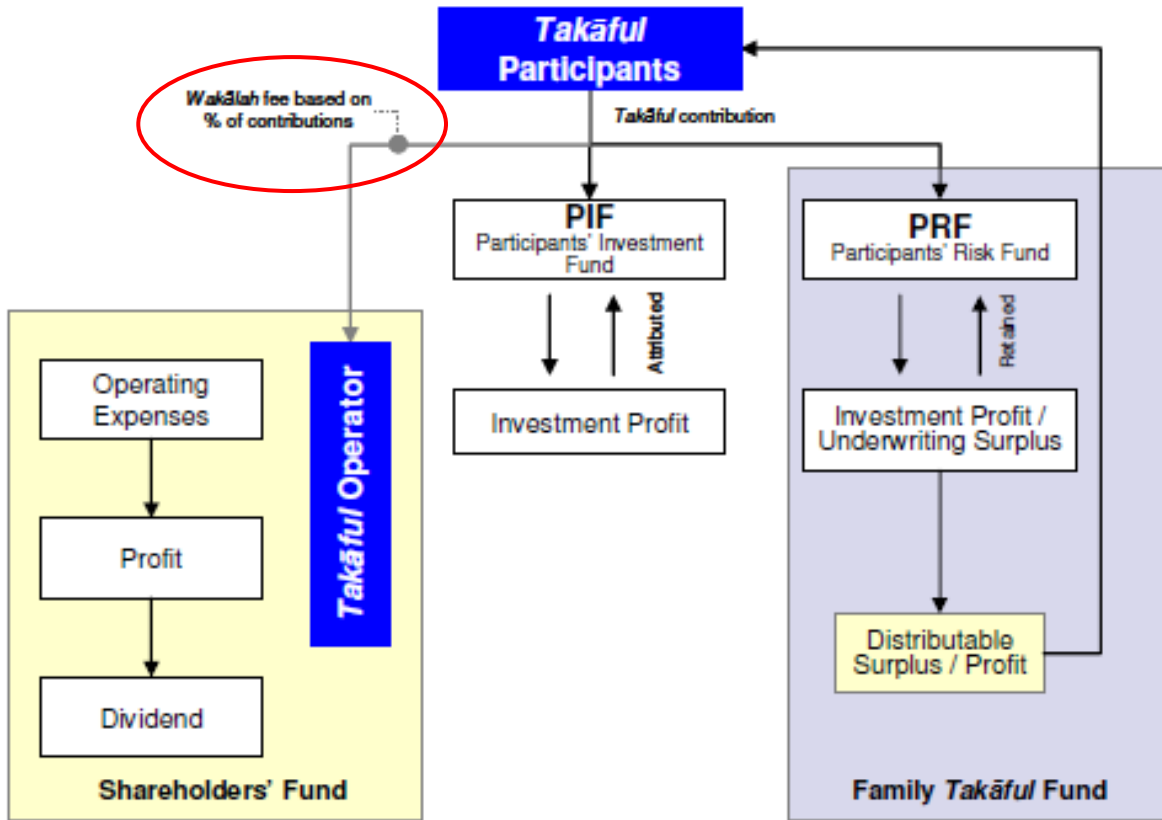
Takāful Participants

Wakālah fee based on % of contributions

Takāful contribution

PIF
Participants' Investment Fund

Attributed

Investment Profit

PRF
Participants' Risk Fund

Retained

Investment Profit / Underwriting Surplus

Distributable Surplus / Profit

Family Takāful Fund

Operating Expenses

Profit

Dividend

Takāful Operator

Shareholders' Fund